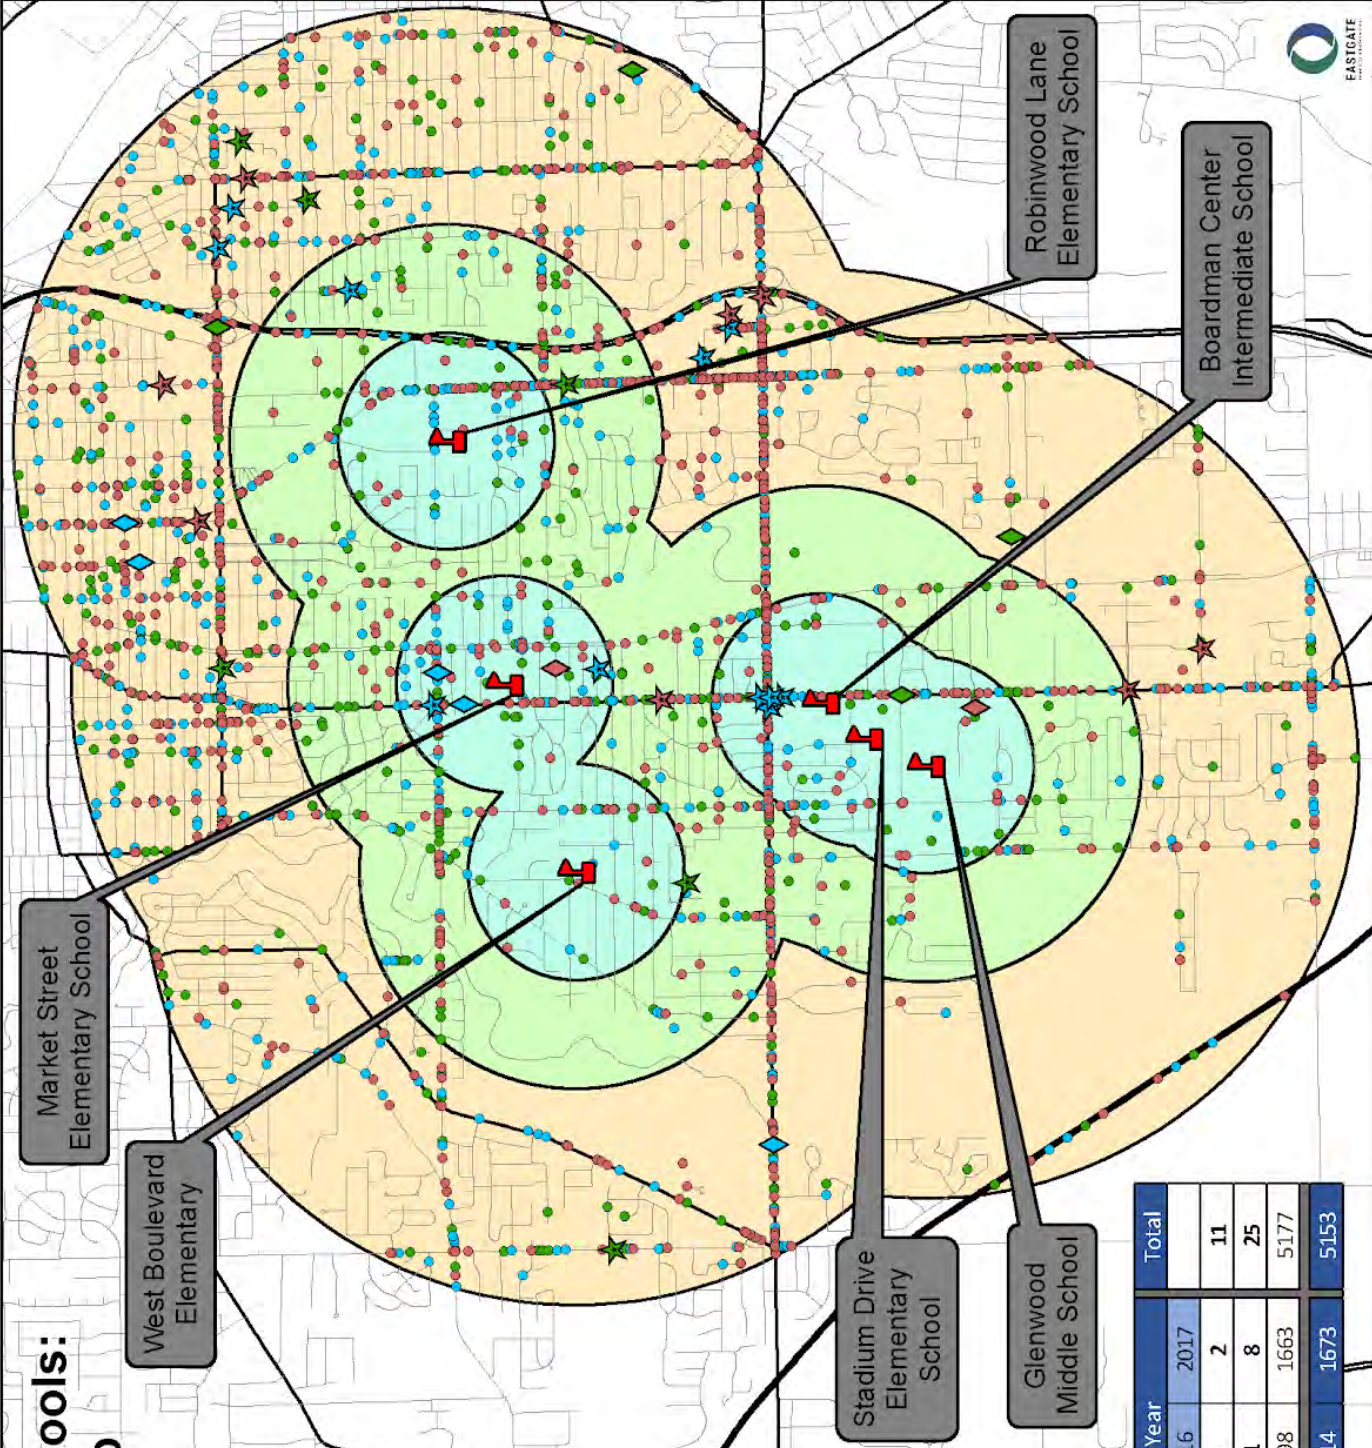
Robinwood Lane Elementary School

Boardman Center Intermediate School

EASTGATE

Market Street Elementary School

West Boulevard Elementary

Stadium Drive Elementary School

Glenwood Middle School

ools:

| Year | 2017 | Total |
|---|---|---|
| 6 | 2 | 11 |
| 1 | 8 | 25 |
| 98 | 1663 | 5177 |
| 4 | 1673 | 5153 |